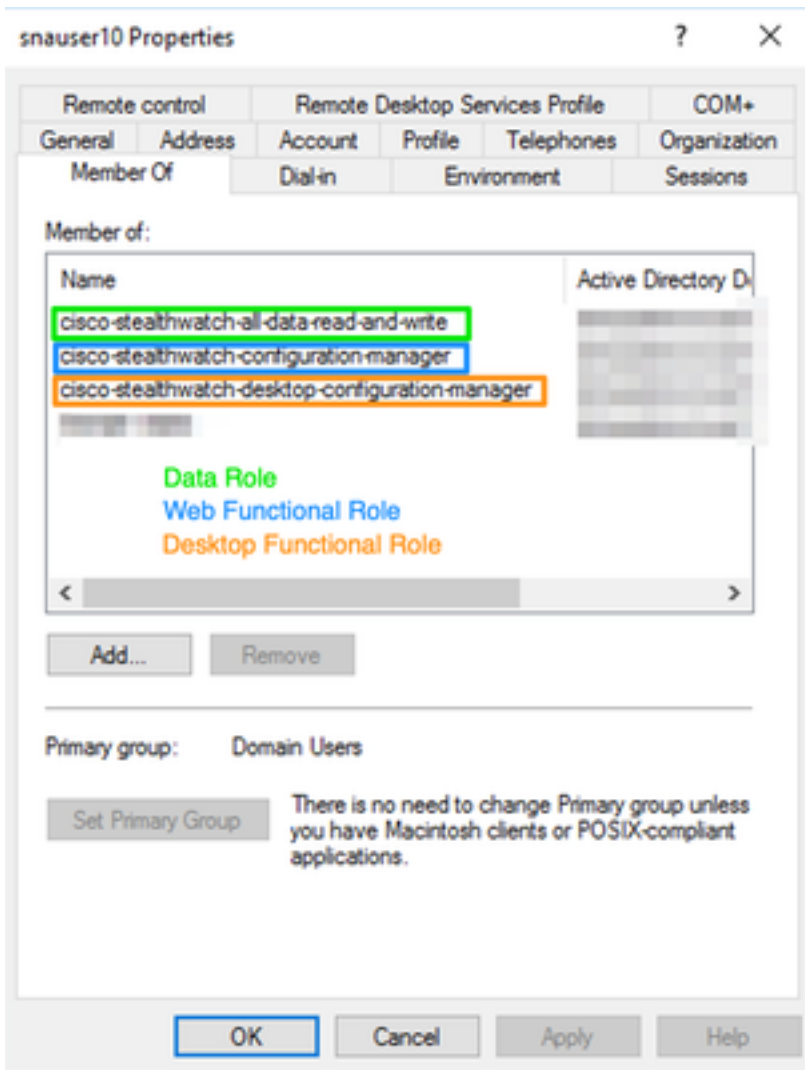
snauser10 Properties

?

X

Remote control
Remote Desktop Services Profile
COM+
General
Address
Account
Profile
Telephones
Organization
Member Of
Dial-in
Environment
Sessions

Member of:

| Name | Active Directory D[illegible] |
|---|---|
| cisco-stealthwatch-all-data-read-and-write | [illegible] |
| cisco-stealthwatch-configuration-manager | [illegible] |
| cisco-stealthwatch-desktop-configuration-manager | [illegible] |
| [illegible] | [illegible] |

Data Role
Web Functional Role
Desktop Functional Role

<
>

Add...
Remove

Primary group: Domain Users

Set Primary Group

There is no need to change Primary group unless you have Macintosh clients or POSIX-compliant applications.

OK
Cancel
Apply
Help